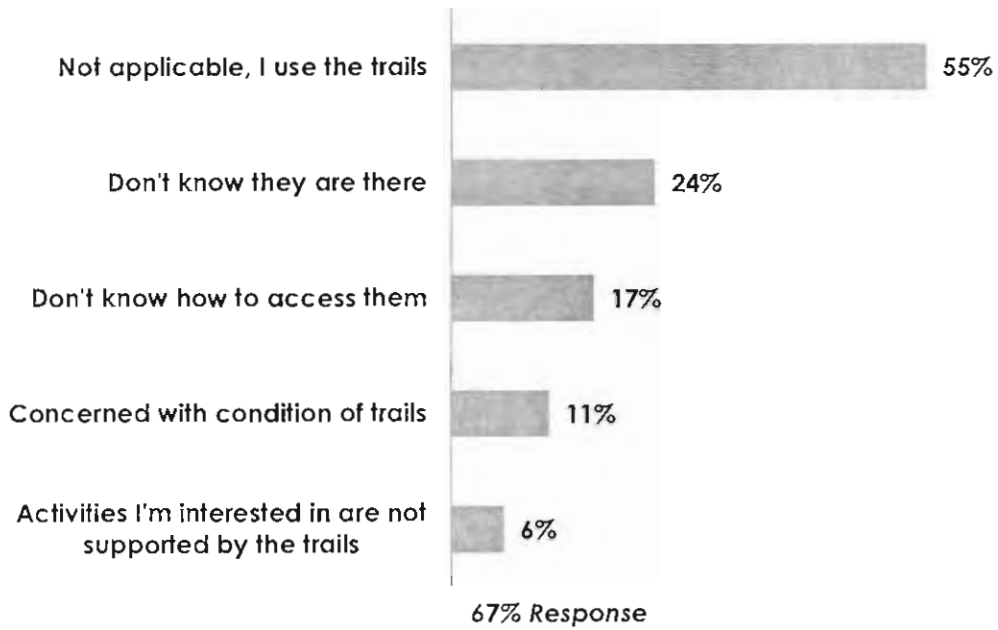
Not applicable, I use the trails
55%

Don't know they are there
24%

Don't know how to access them
17%

Concerned with condition of trails
11%

Activities I'm interested in are not supported by the trails
6%

67% Response